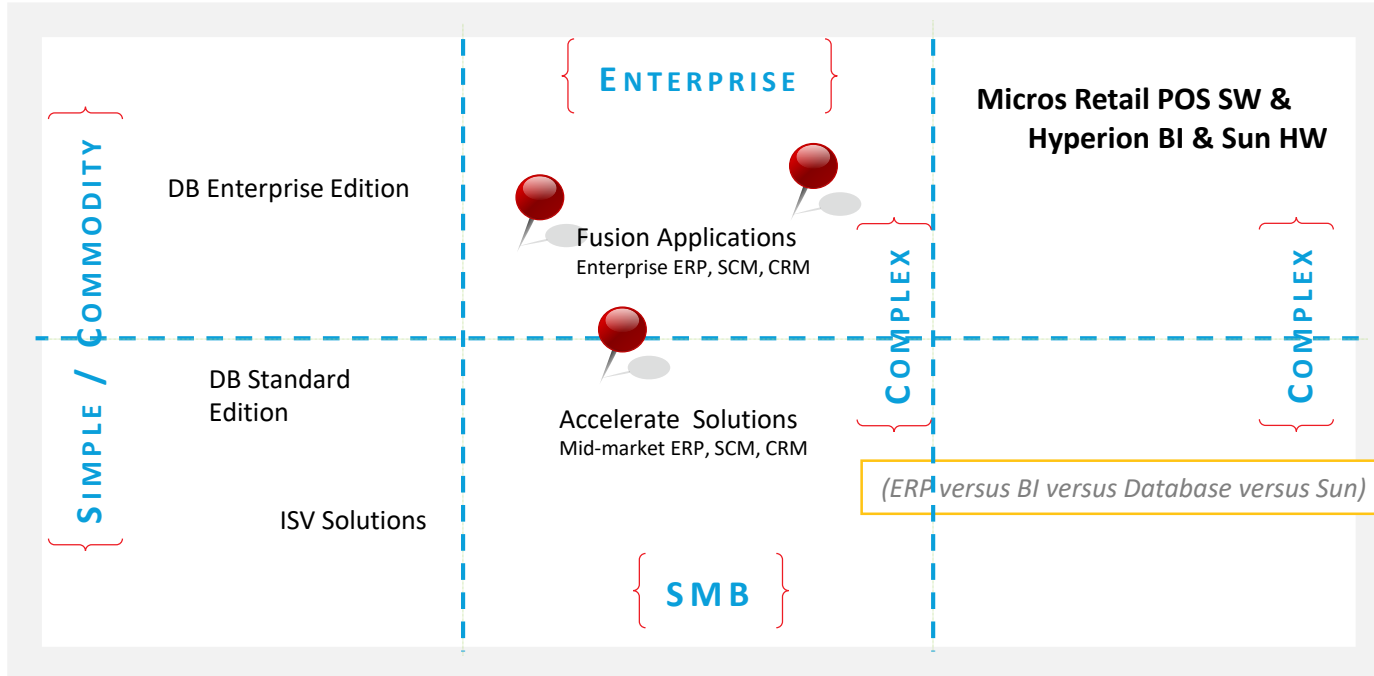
SIMPLE / COMMODITY

DB Enterprise Edition

DB Standard Edition

ISV Solutions

ENTERPRISE

Fusion Applications
Enterprise ERP, SCM, CRM

Accelerate Solutions
Mid-market ERP, SCM, CRM

SMB

COMPLEX

Micros Retail POS SW & Hyperion BI & Sun HW

COMPLEX

(ERP versus BI versus Database versus Sun)